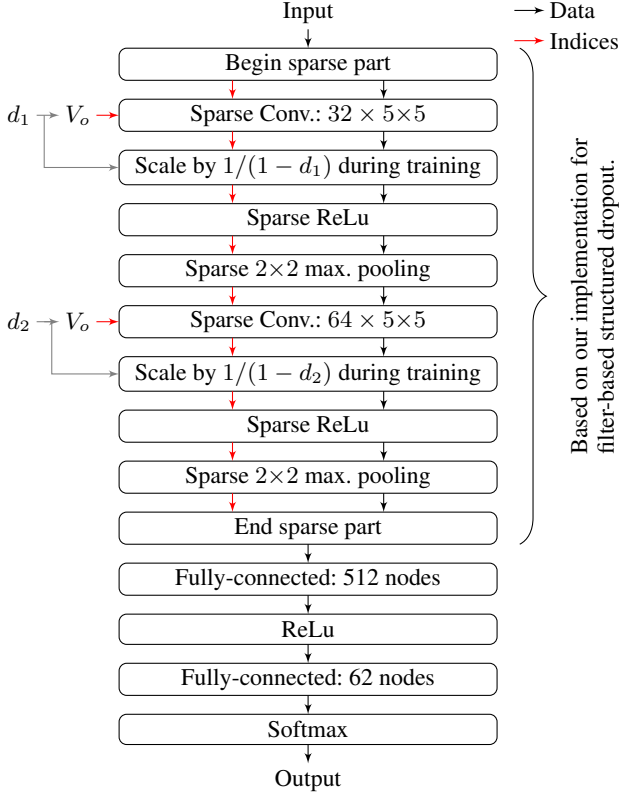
Input

Data

Indices

Begin sparse part

$d_1$ $V_o$ Sparse Conv.: $32 \times 5{\times}5$

Scale by $1/(1-d_1)$ during training

Sparse ReLu

Sparse $2{\times}2$ max. pooling

$d_2$ $V_o$ Sparse Conv.: $64 \times 5{\times}5$

Scale by $1/(1-d_2)$ during training

Sparse ReLu

Sparse $2{\times}2$ max. pooling

End sparse part

Based on our implementation for filter-based structured dropout.

Fully-connected: 512 nodes

ReLu

Fully-connected: 62 nodes

Softmax

Output